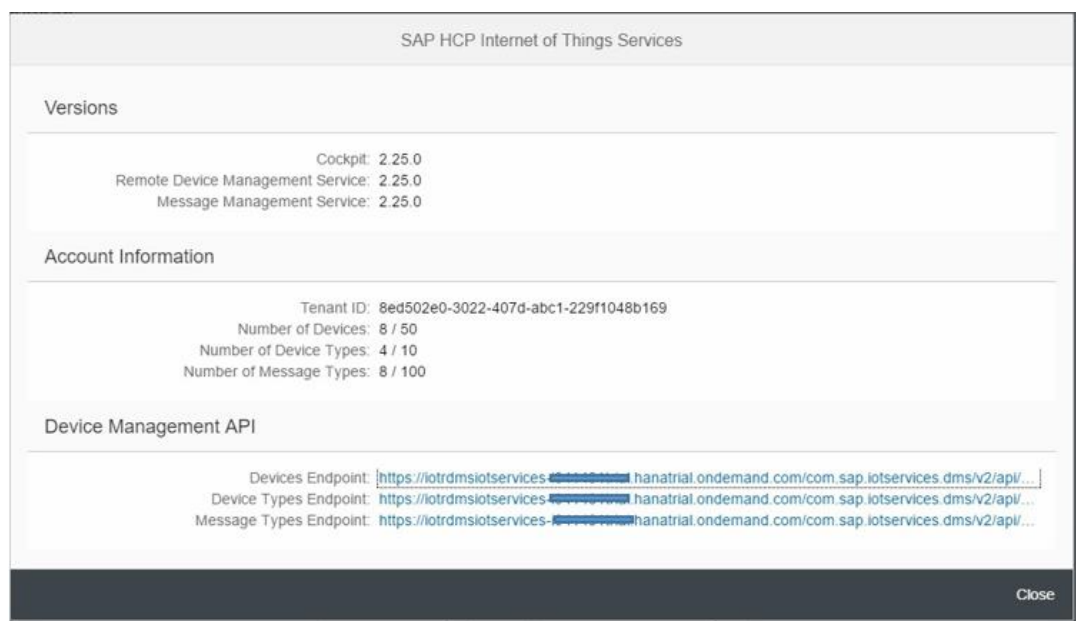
SAP HCP Internet of Things Services

Versions

Cockpit: 2.25.0
Remote Device Management Service: 2.25.0
Message Management Service: 2.25.0

Account Information

Tenant ID: 8ed502e0-3022-407d-abc1-229f1048b169
Number of Devices: 8 / 50
Number of Device Types: 4 / 10
Number of Message Types: 8 / 100

Device Management API

Devices Endpoint: https://iotrdmsiotservices-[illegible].hanatrial.ondemand.com/com.sap.iotservices.dms/v2/api/...
Device Types Endpoint: https://iotrdmsiotservices-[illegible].hanatrial.ondemand.com/com.sap.iotservices.dms/v2/api/...
Message Types Endpoint: https://iotrdmsiotservices-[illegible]hanatrial.ondemand.com/com.sap.iotservices.dms/v2/api/...

Close